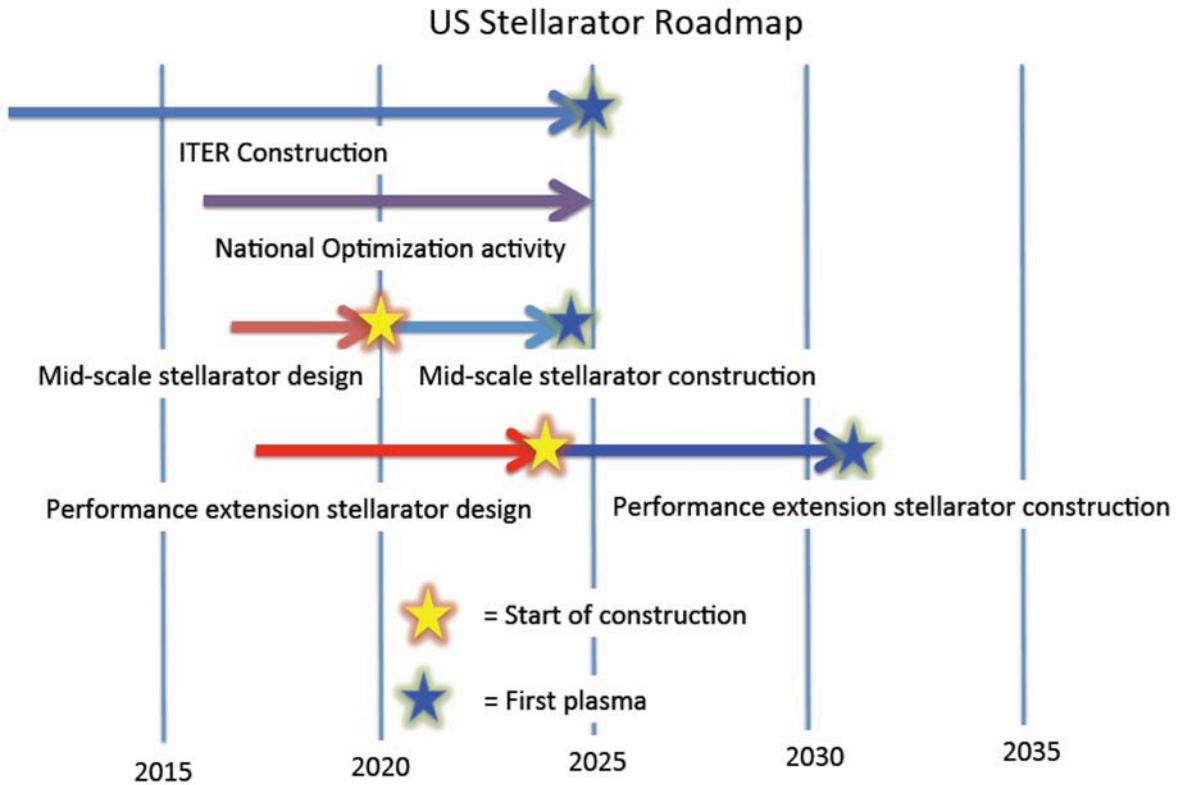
US Stellarator Roadmap

ITER Construction

National Optimization activity

Mid-scale stellarator design

Mid-scale stellarator construction

Performance extension stellarator design

Performance extension stellarator construction

= Start of construction

= First plasma

2015

2020

2025

2030

2035